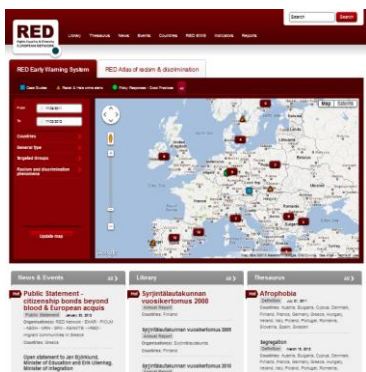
RED

Search

Library Thesaurus News Events Countries RED Work Indicators Reports

RED Early Warning System

RED Atlas of racism & discrimination

Case Studies Racist & Hate crime alerts Policy Responses - Good Practices

From

To

Countries

Gender type

Targeted Groups

Racism and discrimination phenomena

Update map

Map Satellite

News & Events

Public Statement - citizenship bonds beyond blood & European acquis

Public Statement

Countries: Greece

Open statement to Jan Björklund, Minister of Education and Erik Ullenhag, Minister of Integration

Library

Syrjintälautakunnan vuosikertomus 2008

Annual Report

Countries: Finland

Syrjintälautakunnan vuosikertomus 2009

Annual Report

Syrjintälautakunnan vuosikertomus 2010

Thesaurus

Afrophobia

Definition

Segregation

Definition